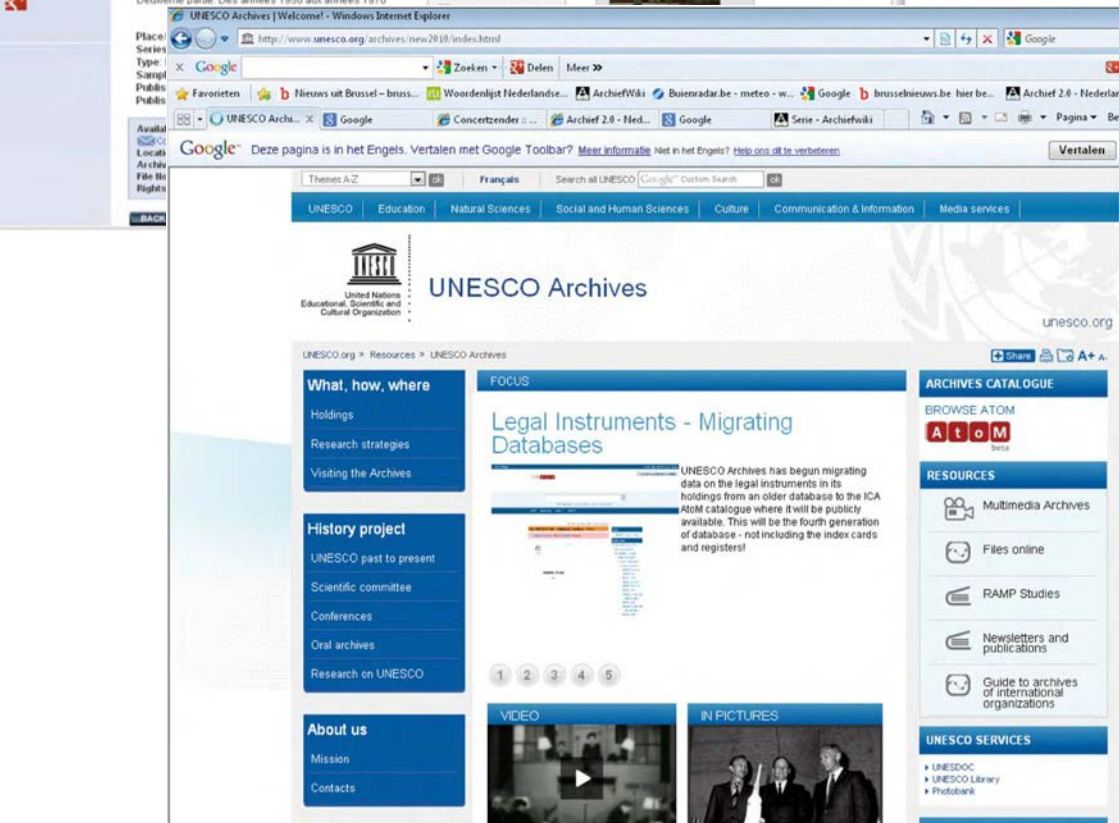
Deuxième partie. Des années 1950 aux années 1970

Place/
Series
Type:
Sampl
Publis
Publis

Availa
Co
Locati
Archiv
File No
Rights

BACK

UNESCO Archives | Welcome! - Windows Internet Explorer

http://www.unesco.org/archives/new2010/index.html

Google

Google Zoeken Delen Meer »

Favorieten Nieuws uit Brussel – bruss... Woordenlijst Nederlandse... ArchiefWiki Buienradar.be - meteo - w... Google brusselnieuws.be hier be... Archief 2.0 - Nederlan

UNESCO Archi... Google Concertzender :: ... Archief 2.0 - Ned... Google Serie - Archiefwiki Pagina Be

Google Deze pagina is in het Engels. Vertalen met Google Toolbar? Meer informatie Niet in het Engels? Help ons dit te verbeteren Vertalen

Themes A-Z ok Français Search all UNESCO Custom Search ok

UNESCO Education Natural Sciences Social and Human Sciences Culture Communication & Information Media services

United Nations Educational, Scientific and Cultural Organization

UNESCO Archives

unesco.org

UNESCO.org > Resources > UNESCO Archives

Share A+ A-

What, how, where

Holdings

Research strategies

Visiting the Archives

History project

UNESCO past to present

Scientific committee

Conferences

Oral archives

Research on UNESCO

About us

Mission

Contacts

FOCUS

Legal Instruments - Migrating Databases

UNESCO Archives has begun migrating data on the legal instruments in its holdings from an older database to the ICA AtoM catalogue where it will be publicly available. This will be the fourth generation of database - not including the index cards and registers!

1 2 3 4 5

VIDEO

IN PICTURES

ARCHIVES CATALOGUE

BROWSE ATOM

AtoM beta

RESOURCES

Multimedia Archives

Files online

RAMP Studies

Newsletters and publications

Guide to archives of international organizations

UNESCO SERVICES

› UNESDOC
› UNESCO Library
› Photobank